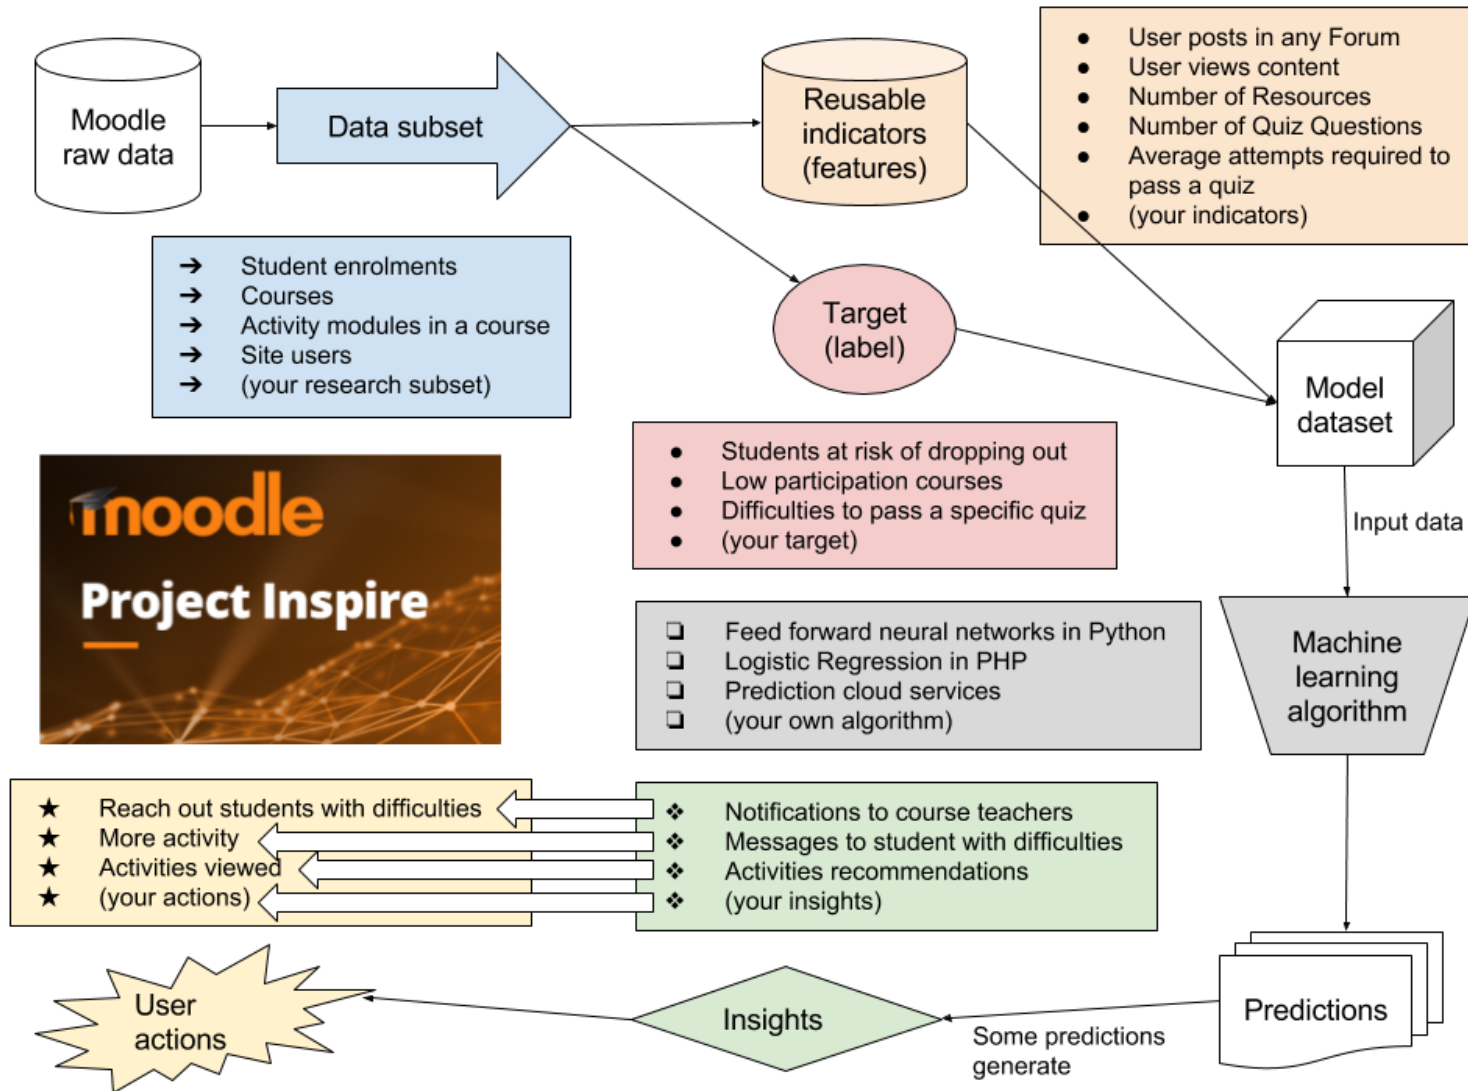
Moodle raw data

Data subset

Reusable indicators (features)

● User posts in any Forum
● User views content
● Number of Resources
● Number of Quiz Questions
● Average attempts required to pass a quiz
● (your indicators)

➔ Student enrolments
➔ Courses
➔ Activity modules in a course
➔ Site users
➔ (your research subset)

Target (label)

Model dataset

moodle

Project Inspire

● Students at risk of dropping out
● Low participation courses
● Difficulties to pass a specific quiz
● (your target)

Input data

❏ Feed forward neural networks in Python
❏ Logistic Regression in PHP
❏ Prediction cloud services
❏ (your own algorithm)

Machine learning algorithm

★ Reach out students with difficulties
★ More activity
★ Activities viewed
★ (your actions)

❖ Notifications to course teachers
❖ Messages to student with difficulties
❖ Activities recommendations
❖ (your insights)

User actions

Insights

Some predictions generate

Predictions